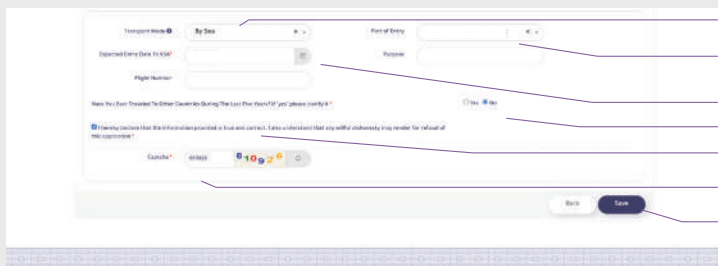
Transport Mode
By Sea
Port of Entry
Expected Entry Date To KSA*
Purpose
Flight Number
Have You Ever Traveled To Other Countries During The Last Five Years?(If 'yes' please clarify it)*
Yes No
I hereby declare that the information provided is true and correct. I also understand that any willful dishonesty may render for refusal of this application*
Captcha*
e1092
10926
Back
Save